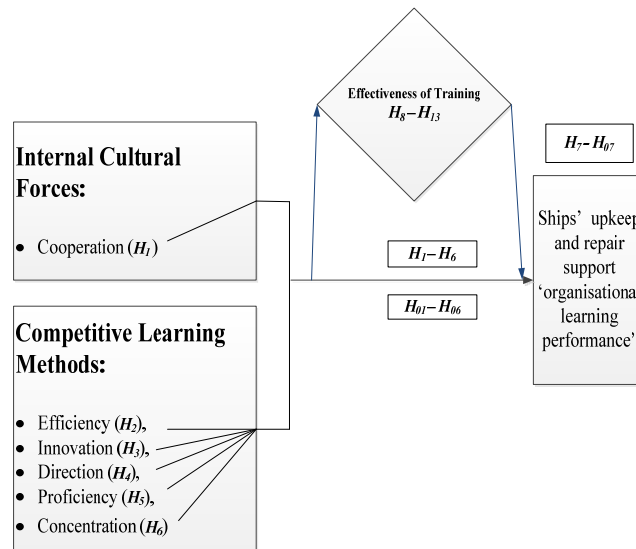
Effectiveness of Training
$H_8 – H_{13}$

$H_7 – H_{07}$

Internal Cultural Forces:

• Cooperation ($H_1$)

$H_1 – H_6$

$H_{01} – H_{06}$

Ships' upkeep and repair support 'organisational learning performance'

Competitive Learning Methods:

• Efficiency ($H_2$),
• Innovation ($H_3$),
• Direction ($H_4$),
• Proficiency ($H_5$),
• Concentration ($H_6$)